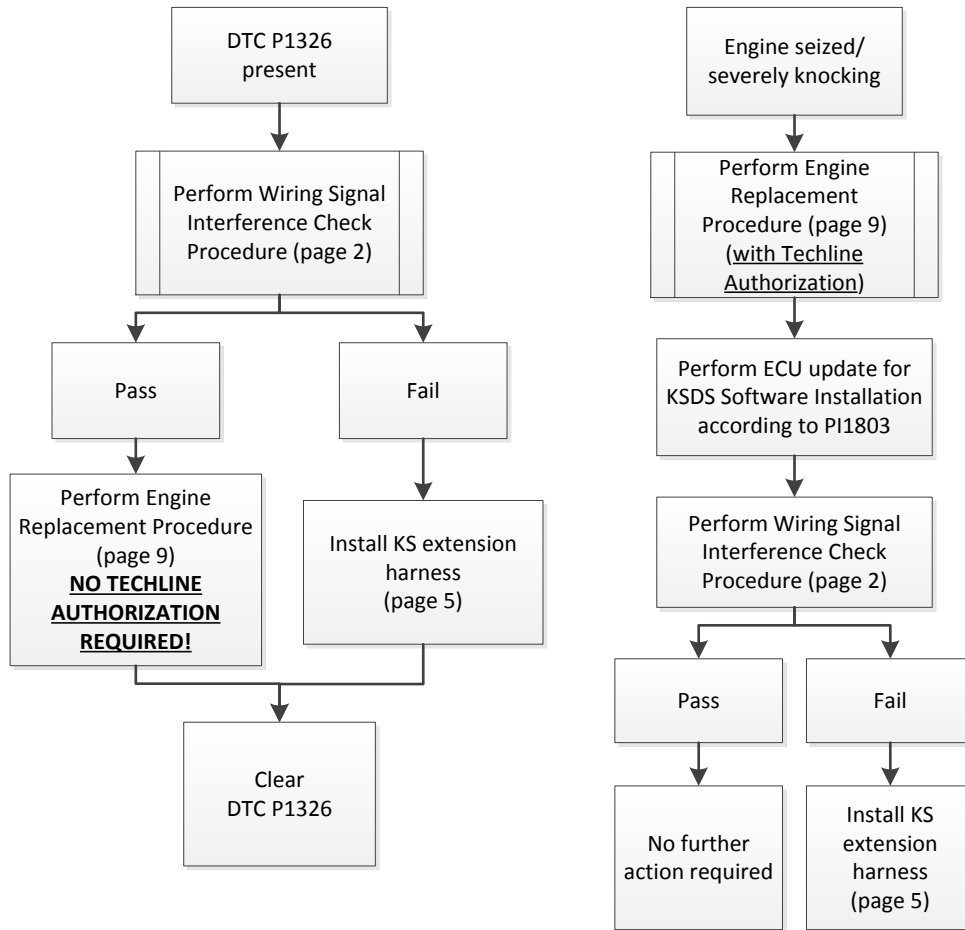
DTC P1326 present

Perform Wiring Signal Interference Check Procedure (page 2)

Pass

Fail

Perform Engine Replacement Procedure (page 9) NO TECHLINE AUTHORIZATION REQUIRED!

Install KS extension harness (page 5)

Clear DTC P1326

Engine seized/ severely knocking

Perform Engine Replacement Procedure (page 9) (with Techline Authorization)

Perform ECU update for KSDS Software Installation according to PI1803

Perform Wiring Signal Interference Check Procedure (page 2)

Pass

Fail

No further action required

Install KS extension harness (page 5)